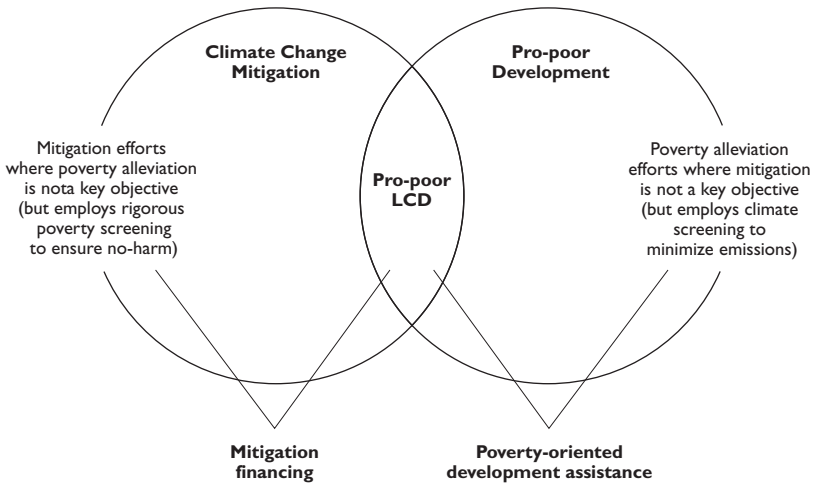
Climate Change Mitigation

Pro-poor Development

Mitigation efforts where poverty alleviation is nota key objective (but employs rigorous poverty screening to ensure no-harm)

Pro-poor LCD

Poverty alleviation efforts where mitigation is not a key objective (but employs climate screening to minimize emissions)

Mitigation financing

Poverty-oriented development assistance